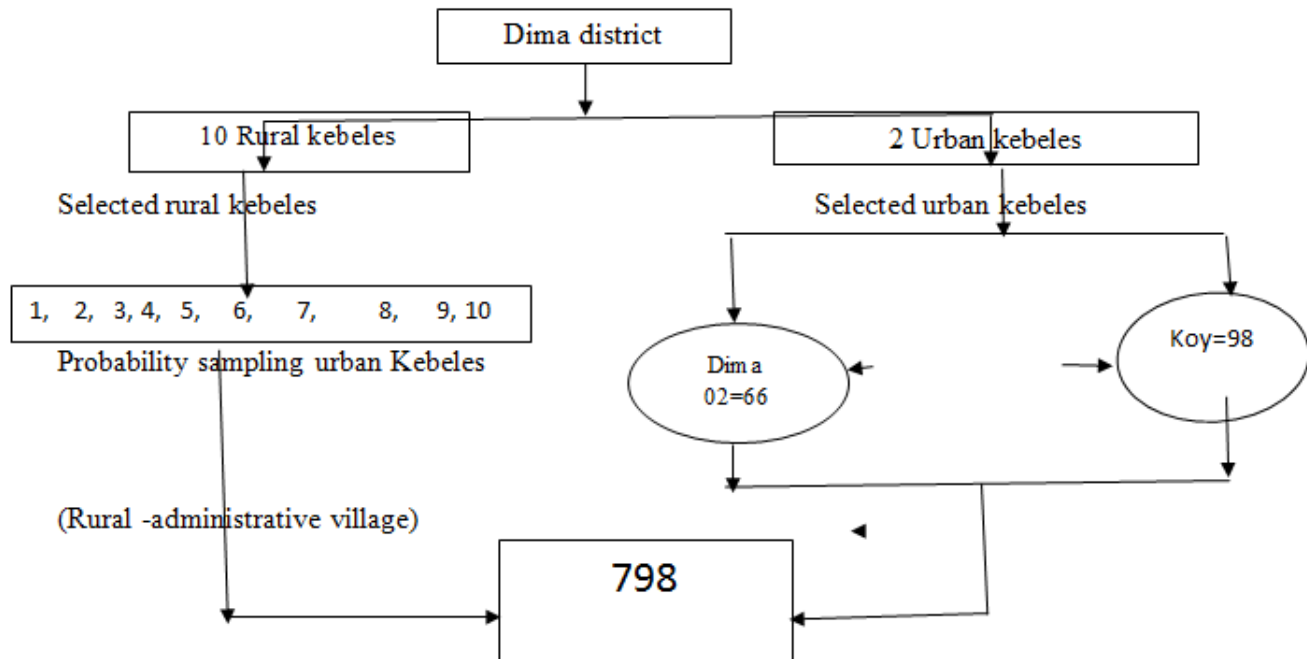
Dima district

10 Rural kebeles

2 Urban kebeles

Selected rural kebeles

Selected urban kebeles

1, 2, 3, 4, 5, 6, 7, 8, 9, 10

Probability sampling urban Kebeles

Dim a 02=66

Koy=98

(Rural -administrative village)

798